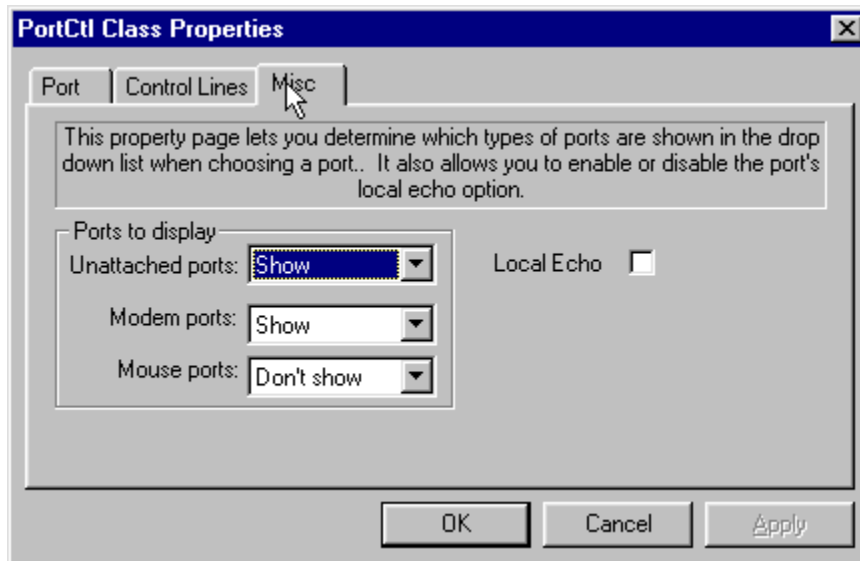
PortCtl Class Properties

Port | Control Lines | Misc

This property page lets you determine which types of ports are shown in the drop down list when choosing a port.. It also allows you to enable or disable the port's local echo option.

Ports to display

Unattached ports: Show

Modem ports: Show

Mouse ports: Don't show

Local Echo

OK | Cancel | Apply